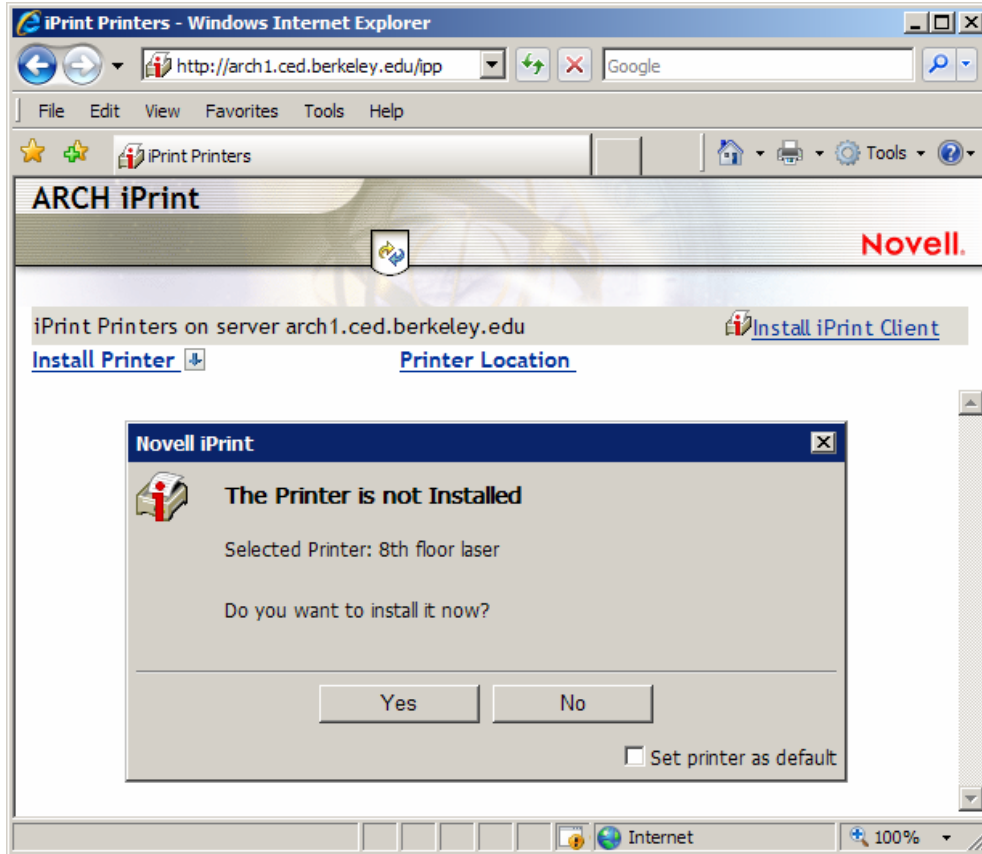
iPrint Printers - Windows Internet Explorer

http://arch1.ced.berkeley.edu/ipp

Google

File Edit View Favorites Tools Help

iPrint Printers

Tools

ARCH iPrint

Novell.

iPrint Printers on server arch1.ced.berkeley.edu

Install iPrint Client

Install Printer

Printer Location

Novell iPrint

The Printer is not Installed

Selected Printer: 8th floor laser

Do you want to install it now?

Yes

No

Set printer as default

Internet

100%